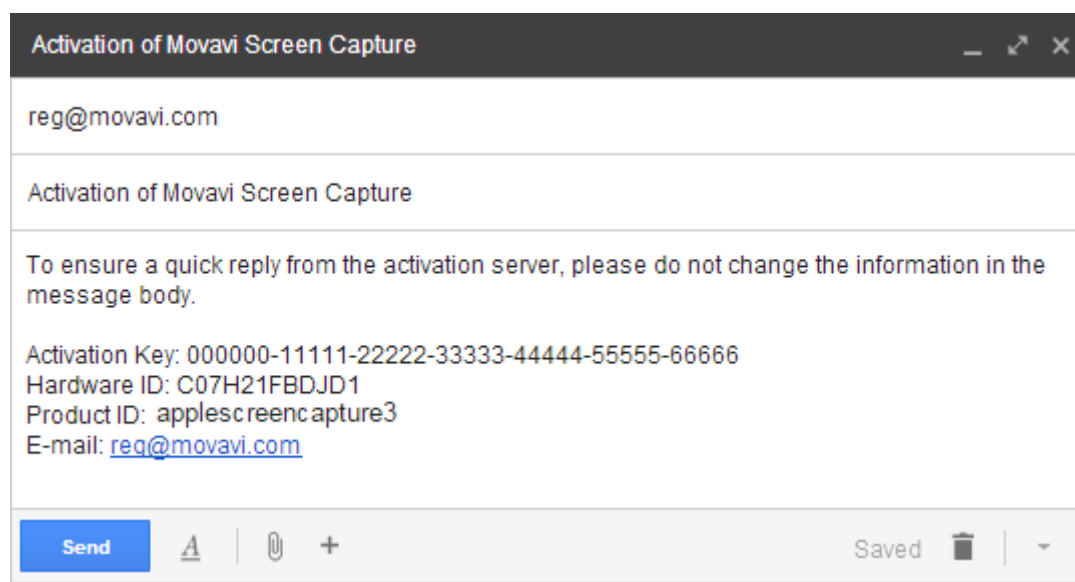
Activation of Movavi Screen Capture

reg@movavi.com

Activation of Movavi Screen Capture

To ensure a quick reply from the activation server, please do not change the information in the message body.

Activation Key: 000000-11111-22222-33333-44444-55555-66666
Hardware ID: C07H21FBDJD1
Product ID: applescreencapture3
E-mail: reg@movavi.com

Send A + Saved